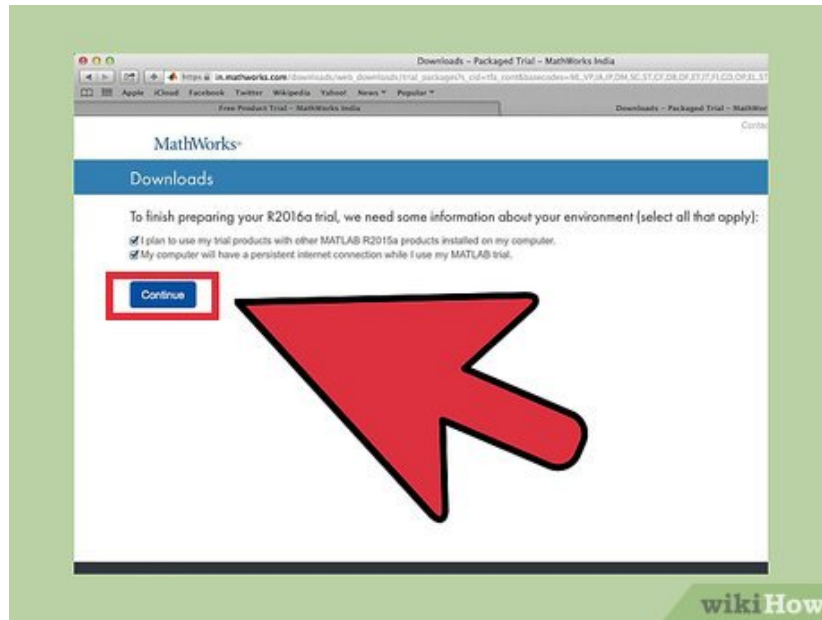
Downloads – Packaged Trial – MathWorks India

https in.mathworks.com/downloads/web_downloads/trial_packages?s_cid=tfa_cont&basecodes=ML,VP,IA,IP,DM,SC,ST,CF,DB,DF,ET,IT,FI,CO,OP,EL,ST

Apple iCloud Facebook Twitter Wikipedia Yahoo! News Popular

Free Product Trial – MathWorks India

Downloads – Packaged Trial – MathWor

Conta

MathWorks

Downloads

To finish preparing your R2016a trial, we need some information about your environment (select all that apply):

I plan to use my trial products with other MATLAB R2015a products installed on my computer.

My computer will have a persistent internet connection while I use my MATLAB trial.

Continue

wikiHow